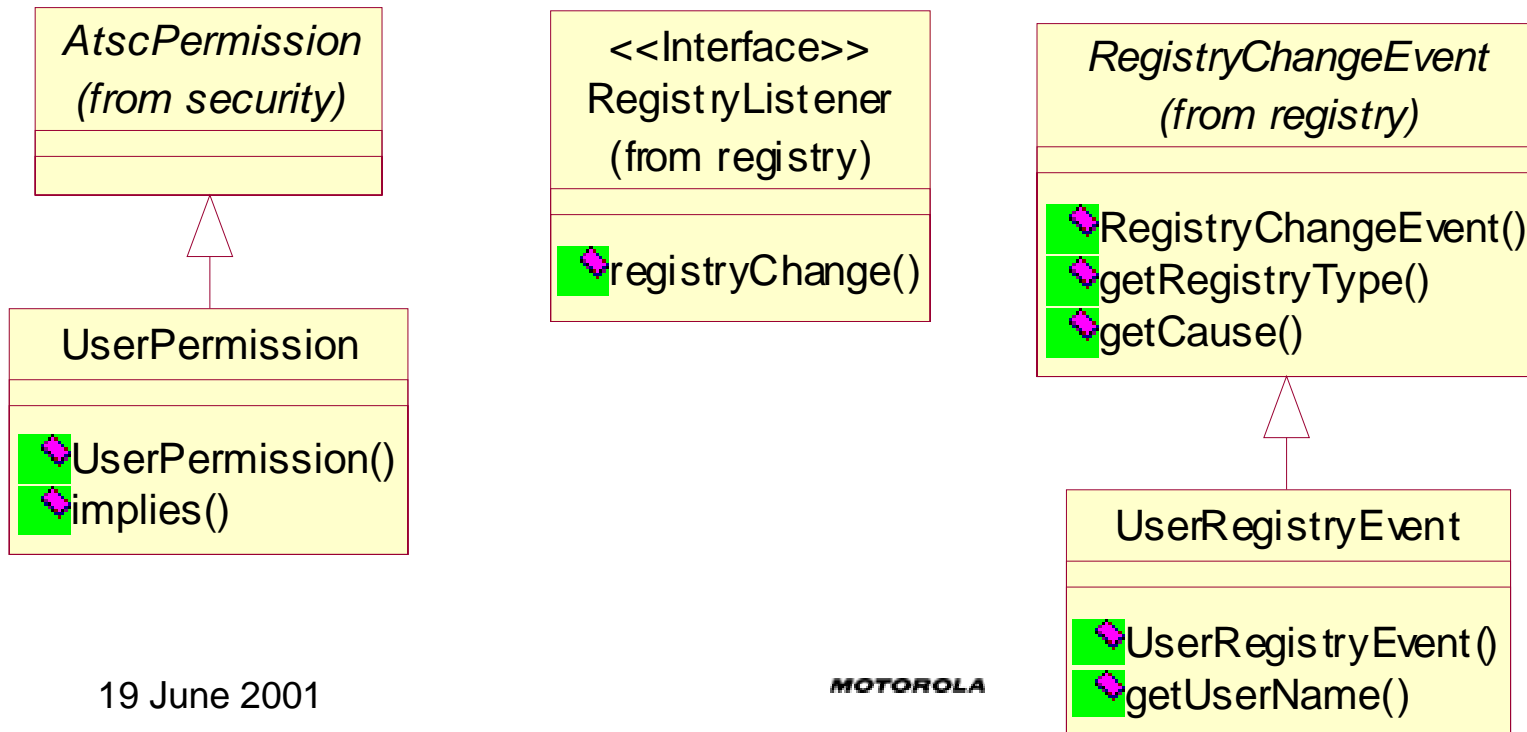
AtscPermission
(from security)

UserPermission

UserPermission()
implies()

<<Interface>>
RegistryListener
(from registry)

registryChange()

RegistryChangeEvent
(from registry)

RegistryChangeEvent()
getRegistryType()
getCause()

UserRegistryEvent

UserRegistryEvent()
getUserName()

19 June 2001

MOTOROLA